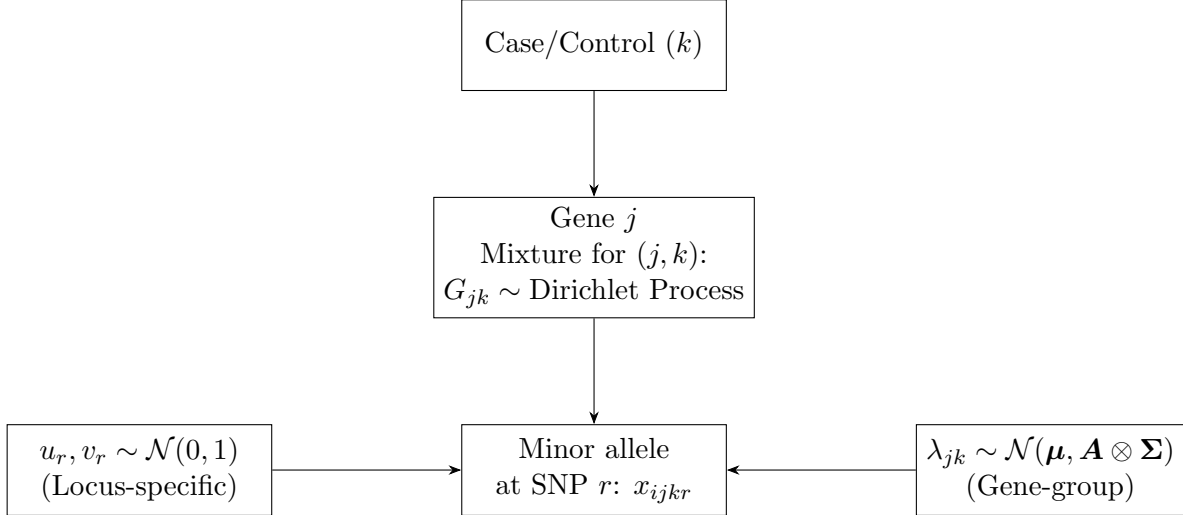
Case/Control $(k)$

Gene $j$
Mixture for $(j,k)$:
$G_{jk} \sim$ Dirichlet Process

$u_r, v_r \sim \mathcal{N}(0,1)$
(Locus-specific)

Minor allele
at SNP $r$: $x_{ijkr}$

$\lambda_{jk} \sim \mathcal{N}(\boldsymbol{\mu}, \boldsymbol{A} \otimes \boldsymbol{\Sigma})$
(Gene-group)